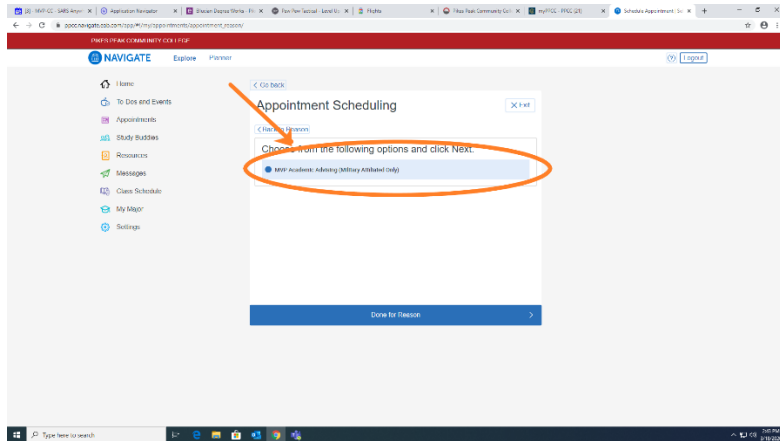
(8) - MVP-CC - SARS Anyw... | Application Navigator | Sharon Dupree Works - Pi... | Pow Pow Tactical - Land Us... | Flights | Pikes Peak Community Coll... | myPPCC - PPCC (24) | Schedule Appointment - Se...

ppcc.navigate.eab.com/app/#/my/appointments/appointment_reason/

PIKES PEAK COMMUNITY COLLEGE

NAVIGATE Explore Planner

Logout

Home
To Dos and Events
Appointments
Study Buddies
Resources
Messages
Class Schedule
My Major
Settings

< Go back

Appointment Scheduling

Exit

< Back to Reason

Choose from the following options and click Next.

MVP Academic Advising (Military Affiliated Only)

Done for Reason >

Type here to search

2:41 PM
8/18/2020